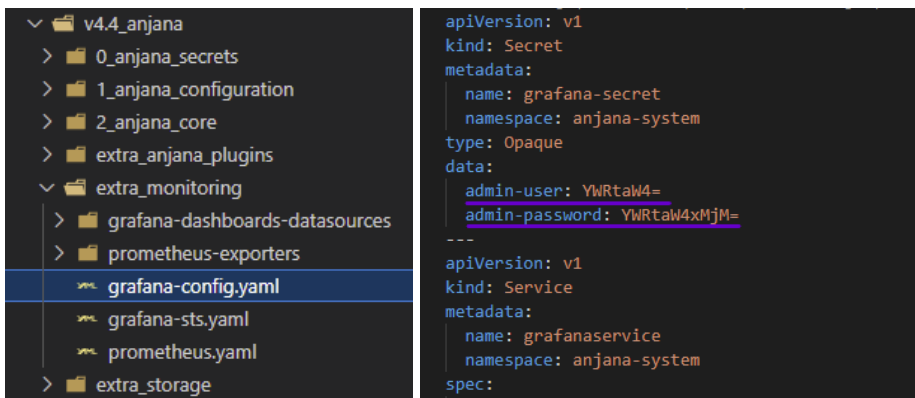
v4.4_anjana
0_anjana_secrets
1_anjana_configuration
2_anjana_core
extra_anjana_plugins
extra_monitoring
grafana-dashboards-datasources
prometheus-exporters
grafana-config.yaml
grafana-sts.yaml
prometheus.yaml
extra_storage

apiVersion: v1
kind: Secret
metadata:
  name: grafana-secret
  namespace: anjana-system
type: Opaque
data:
  admin-user: YWRtaW4=
  admin-password: YWRtaW4xMjM=
---
apiVersion: v1
kind: Service
metadata:
  name: grafanaservice
  namespace: anjana-system
spec: